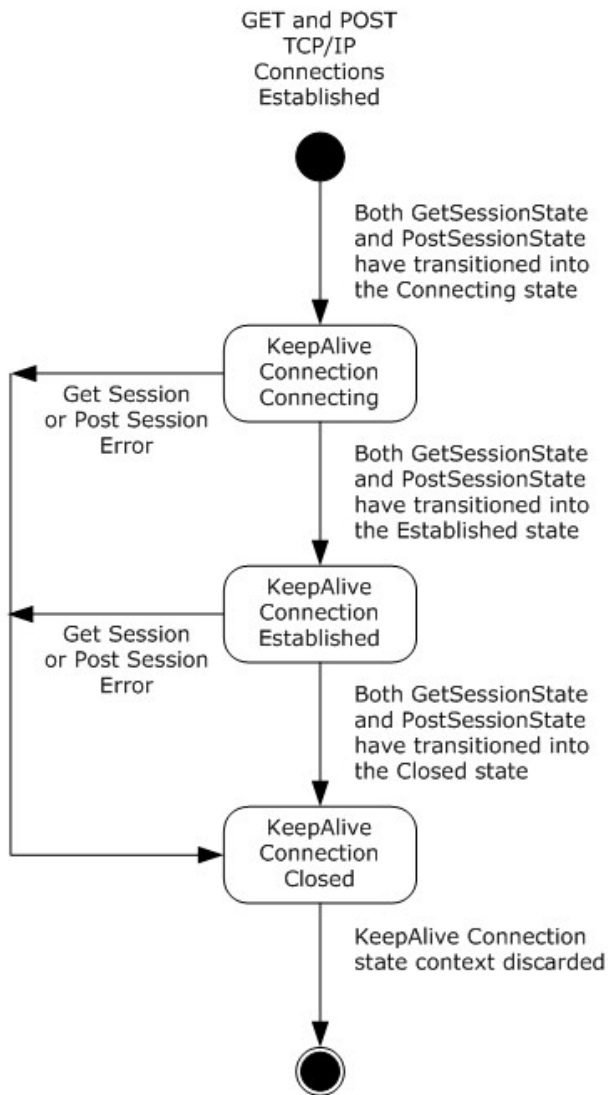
GET and POST TCP/IP Connections Established

Both GetSessionState and PostSessionState have transitioned into the Connecting state

KeepAlive Connection Connecting

Get Session or Post Session Error

Both GetSessionState and PostSessionState have transitioned into the Established state

KeepAlive Connection Established

Get Session or Post Session Error

Both GetSessionState and PostSessionState have transitioned into the Closed state

KeepAlive Connection Closed

KeepAlive Connection state context discarded